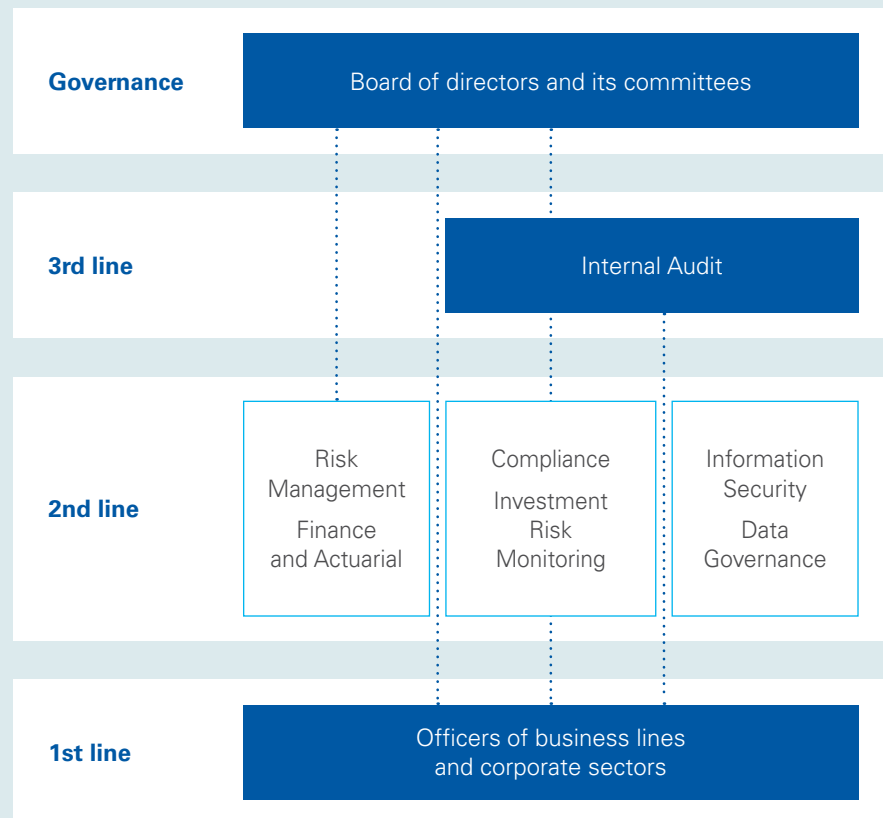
Governance

Board of directors and its committees

3rd line

Internal Audit

2nd line

Risk Management

Finance and Actuarial

Compliance

Investment Risk Monitoring

Information Security

Data Governance

1st line

Officers of business lines and corporate sectors